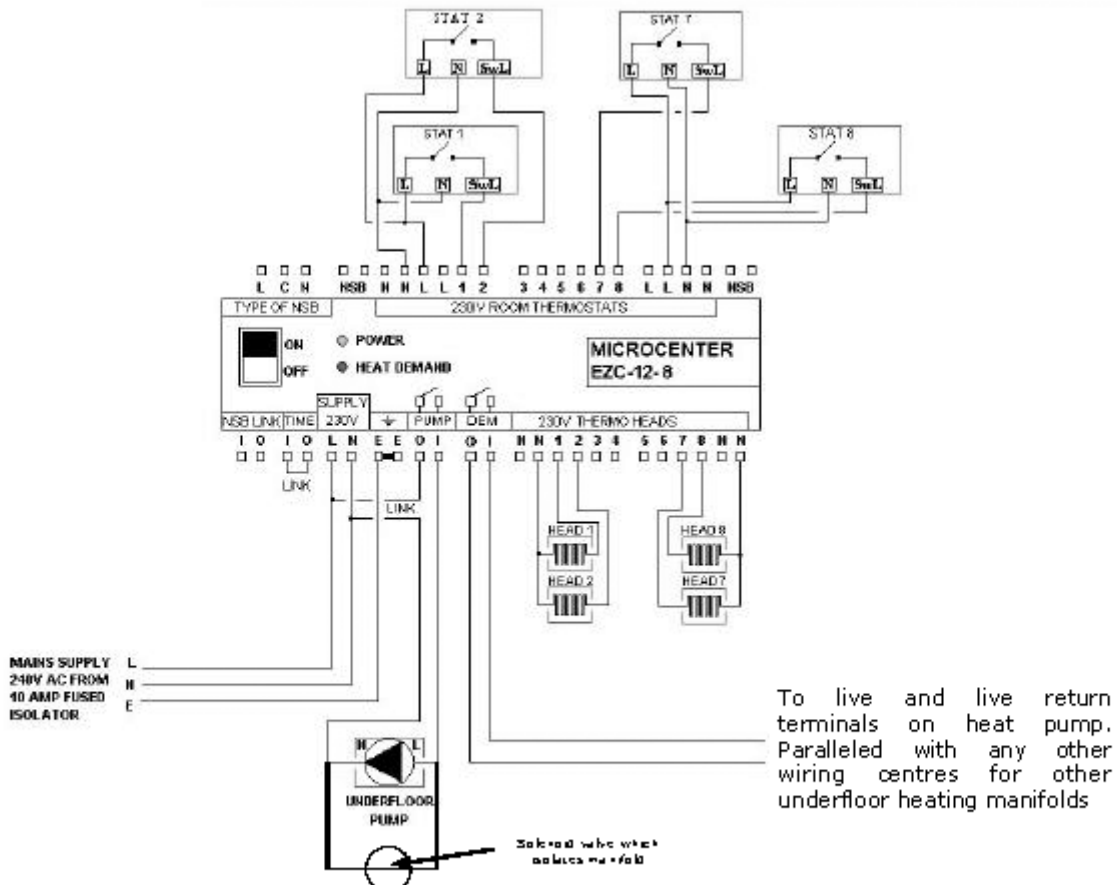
STAT 2
L N SwL

STAT 7
L N SwL

STAT 1
L N SwL

STAT 8
L N SwL

L C N NSB N N L L 1 2 3 4 5 6 7 8 L L N N NSB

TYPE OF NSB
230V ROOM THERMOSTATS

ON
OFF
POWER
HEAT DEMAND

MICROCENTER
EZC-12-8

NSB LINK TIME SUPPLY 230V PUMP DEM 230V THERMO HEADS

I O I O L N E E O I O I N N 1 2 3 4 5 6 7 8 N N

LINK
LINK

HEAD 1
HEAD 2
HEAD 8
HEAD7

MAINS SUPPLY 240V AC FROM 10 AMP FUSED ISOLATOR
L
N
E

N L
UNDERFLOOR PUMP

Solenoid valve which isolates manifold

To live and live return terminals on heat pump. Paralleled with any other wiring centres for other underfloor heating manifolds